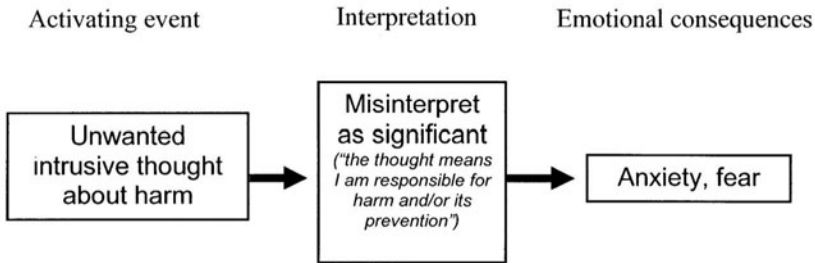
Activating event

Interpretation

Emotional consequences

Unwanted intrusive thought about harm

Misinterpret as significant
("the thought means I am responsible for harm and/or its prevention")

Anxiety, fear